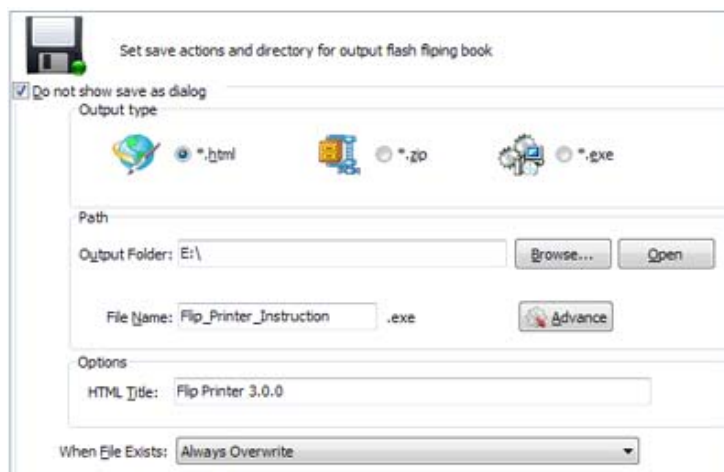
Set save actions and directory for output flash fliping book

Do not show save as dialog

Output type

*.html

*.zip

*.exe

Path

Output Folder: E:\

Browse...

Open

File Name: Flip_Printer_Instruction

.exe

Advance

Options

HTML Title: Flip Printer 3.0.0

When File Exists: Always Overwrite